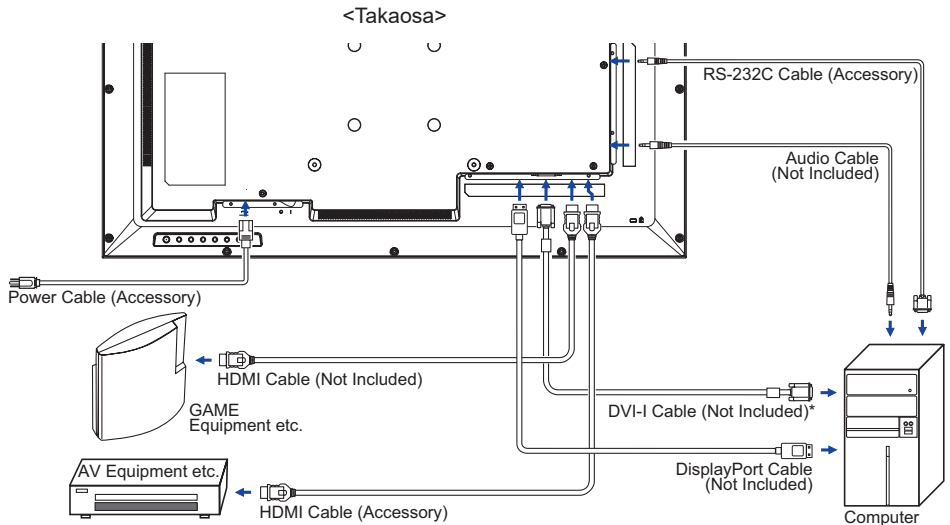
<Takaosa>

RS-232C Cable (Accessory)

Audio Cable (Not Included)

Power Cable (Accessory)

HDMI Cable (Not Included)

GAME Equipment etc.

DVI-I Cable (Not Included)*

AV Equipment etc.

DisplayPort Cable (Not Included)

HDMI Cable (Accessory)

Computer